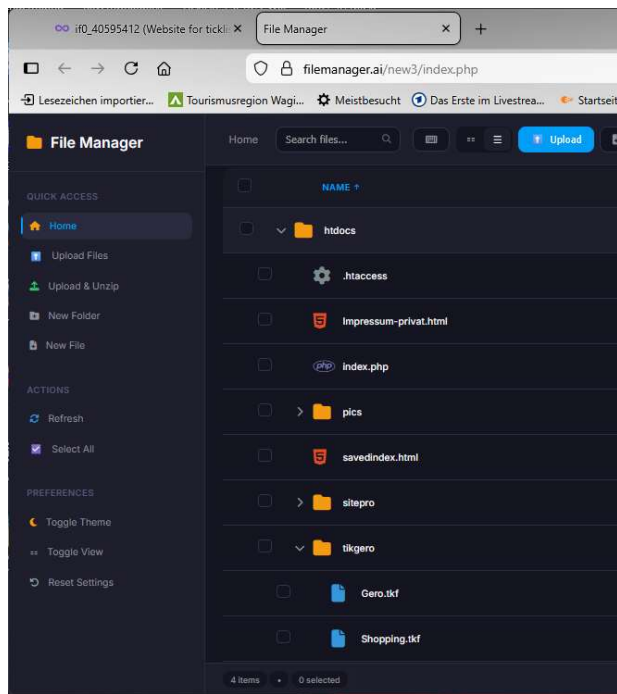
if0_40595412 (Website for tickl ×
File Manager ×
+

filemanager.ai/new3/index.php

Lesezeichen importier... Tourismusregion Wagi... Meistbesucht Das Erste im Livestrea... Startseit

File Manager

QUICK ACCESS
Home
Upload Files
Upload & Unzip
New Folder
New File

ACTIONS
Refresh
Select All

PREFERENCES
Toggle Theme
Toggle View
Reset Settings

Home
Search files...
Upload

NAME ↑
htdocs
.htaccess
Impressum-privat.html
php index.php
pics
savedindex.html
sitepro
tikgero
Gero.tkf
Shopping.tkf

4 items • 0 selected